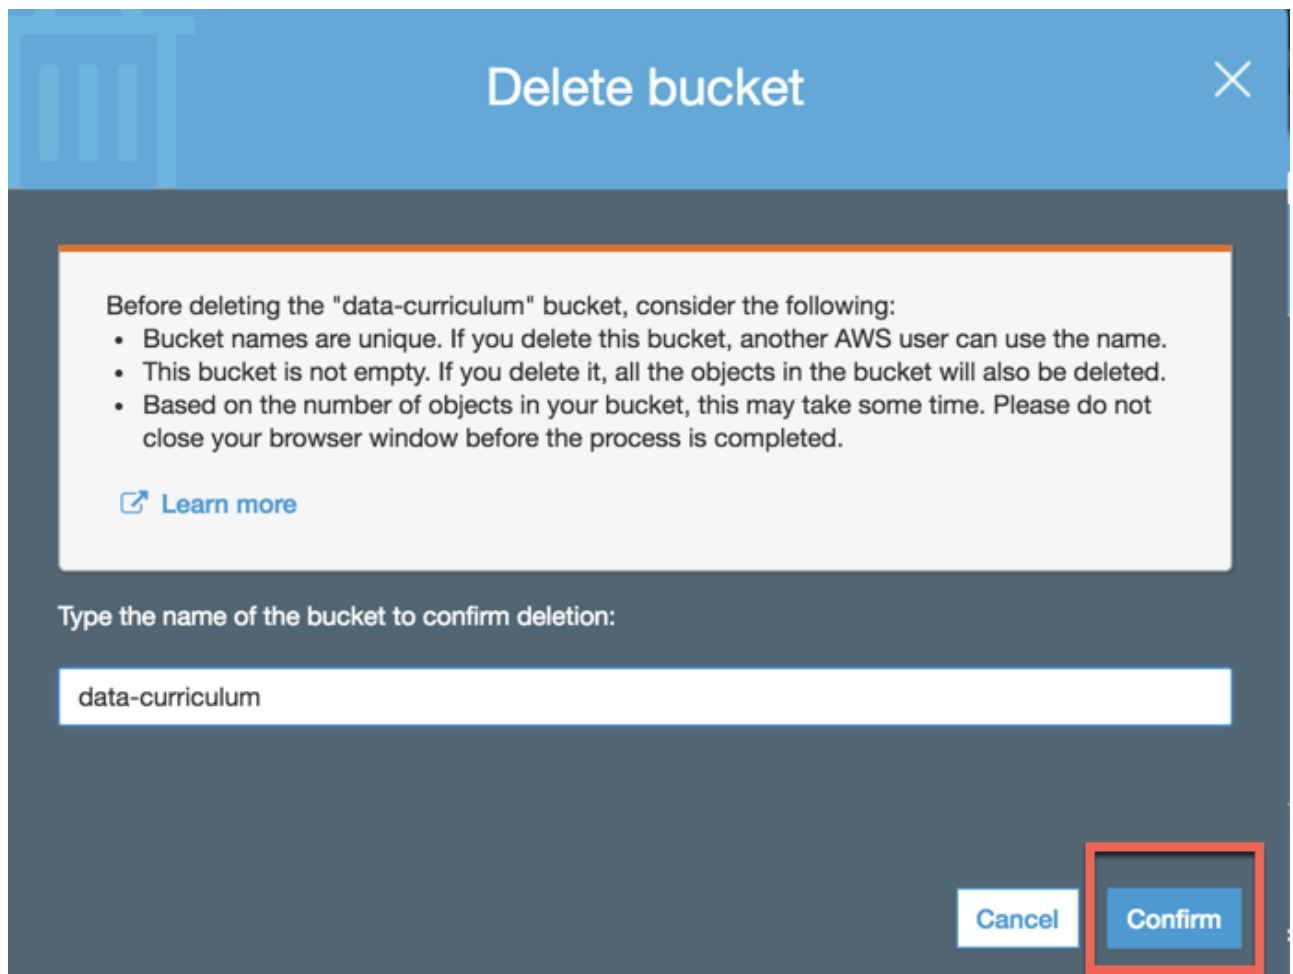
Delete bucket

Before deleting the "data-curriculum" bucket, consider the following:
- Bucket names are unique. If you delete this bucket, another AWS user can use the name.
- This bucket is not empty. If you delete it, all the objects in the bucket will also be deleted.
- Based on the number of objects in your bucket, this may take some time. Please do not close your browser window before the process is completed.

Learn more

Type the name of the bucket to confirm deletion:

data-curriculum

Cancel
Confirm